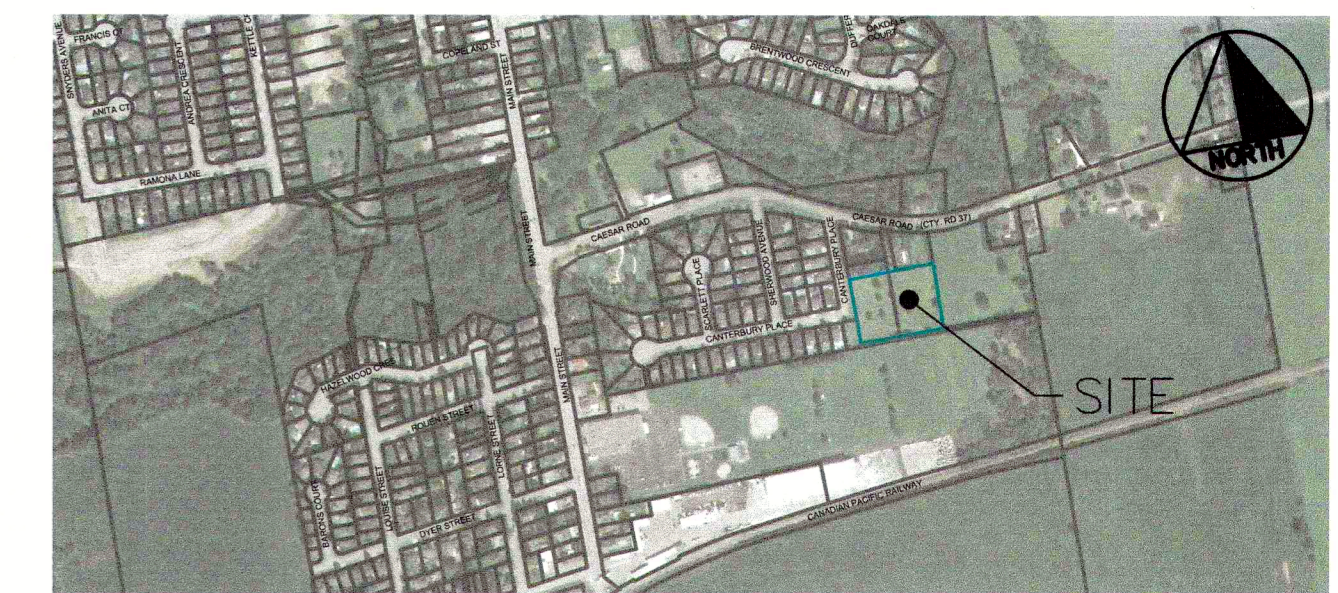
SNYDERS AVENUE
FRANCIS CT
ANDREA CRESCENT
KETTLE C
ANITA CT
RAMONA LANE
COPELAND ST
MAIN STREET
BRENTWOOD CRESCENT
DUFFER
OAKDALE COURT
NORTH
CAESAR ROAD
CAESAR ROAD (CTY. RD 37)
SCARLET PLACE
SHERWOOD AVENUE
CANTERBURY PLACE
CANTERBURY PLACE
SITE
HAZELWOOD CRES
MAIN STREET
ROUSN STREET
LORNE STREET
BARONS COURT
LOUISE STREET
DYER STREET
CANADIAN PACIFIC RAILWAY